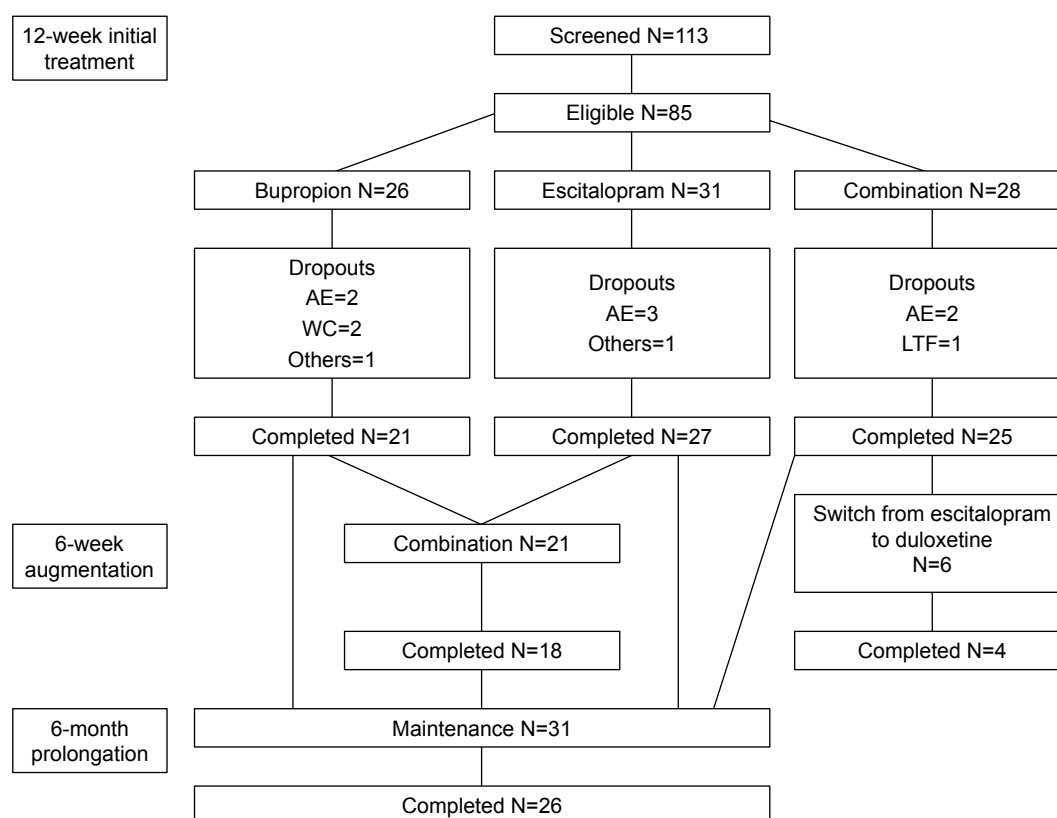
12-week initial treatment

Screened N=113

Eligible N=85

Bupropion N=26

Escitalopram N=31

Combination N=28

Dropouts
AE=2
WC=2
Others=1

Dropouts
AE=3
Others=1

Dropouts
AE=2
LTF=1

Completed N=21

Completed N=27

Completed N=25

6-week augmentation

Combination N=21

Switch from escitalopram to duloxetine
N=6

Completed N=18

Completed N=4

6-month prolongation

Maintenance N=31

Completed N=26